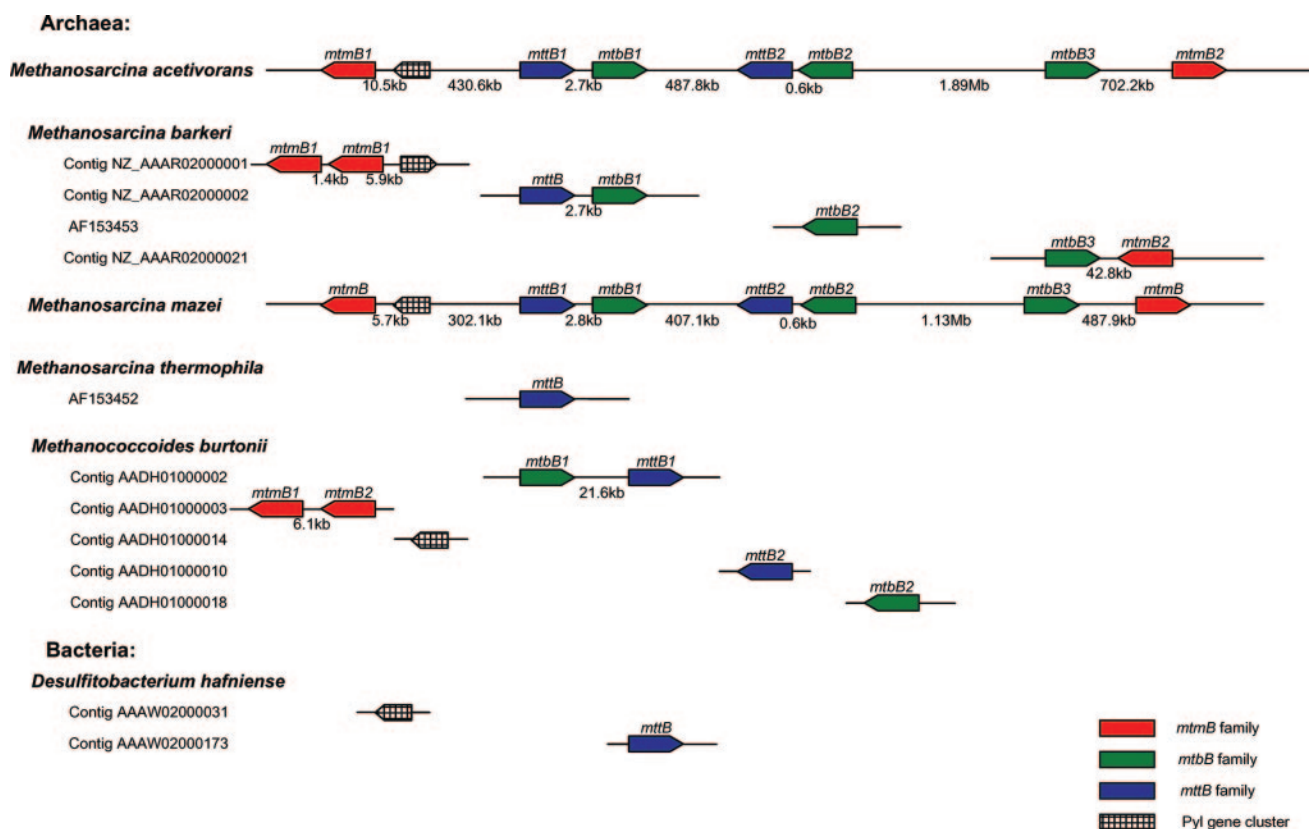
Archaea:

Methanosarcina acetivorans

mtmB1 10.5kb 430.6kb mttB1 2.7kb mtbB1 487.8kb mttB2 0.6kb mtbB2 1.89Mb mtbB3 702.2kb mtmB2

Methanosarcina barkeri

Contig NZ_AAAR02000001 mtmB1 1.4kb mtmB1 5.9kb

Contig NZ_AAAR02000002 mttB 2.7kb mtbB1

AF153453 mtbB2

Contig NZ_AAAR02000021 mtbB3 42.8kb mtmB2

Methanosarcina mazei

mtmB 5.7kb 302.1kb mttB1 2.8kb mtbB1 407.1kb mttB2 0.6kb mtbB2 1.13Mb mtbB3 487.9kb mtmB

Methanosarcina thermophila

AF153452 mttB

Methanococcoides burtonii

Contig AADH01000002 mtbB1 21.6kb mttB1

Contig AADH01000003 mtmB1 6.1kb mtmB2

Contig AADH01000014

Contig AADH01000010 mttB2

Contig AADH01000018 mtbB2

Bacteria:

Desulfitobacterium hafniense

Contig AAAW02000031

Contig AAAW02000173 mttB

mtmB family

mtbB family

mttB family

Pyl gene cluster